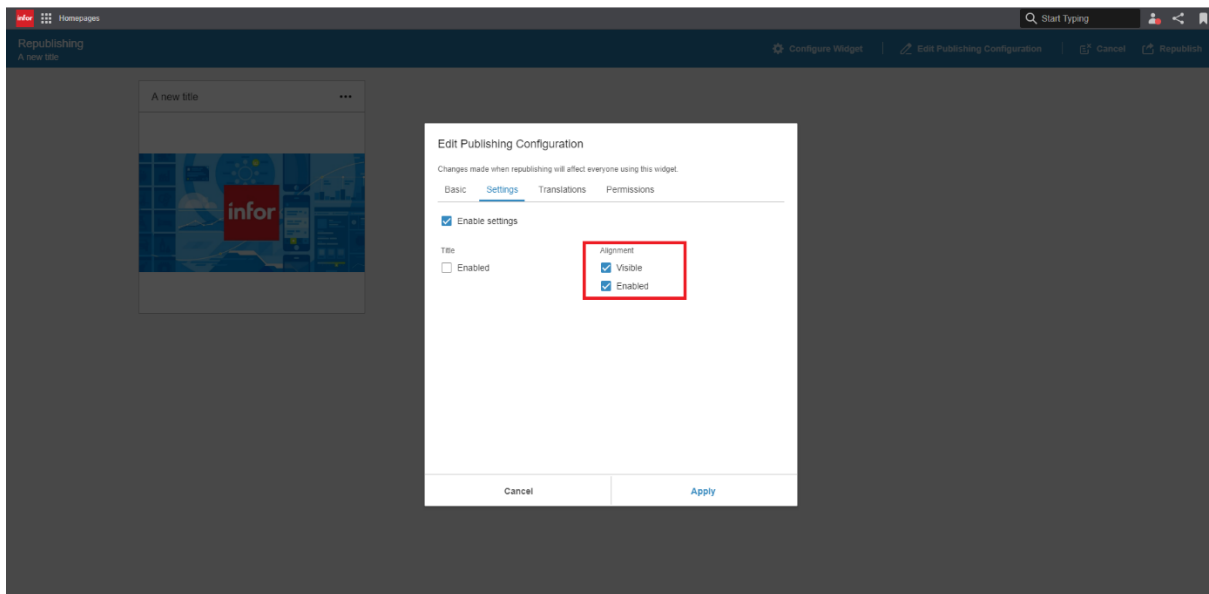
infor Homepages

Start Typing

Republishing
A new title

Configure Widget | Edit Publishing Configuration | Cancel Republish

A new title ...

infor

Edit Publishing Configuration

Changes made when republishing will affect everyone using this widget.

Basic Settings Translations Permissions

Enable settings

Title
Enabled

Alignment
Visible
Enabled

Cancel Apply